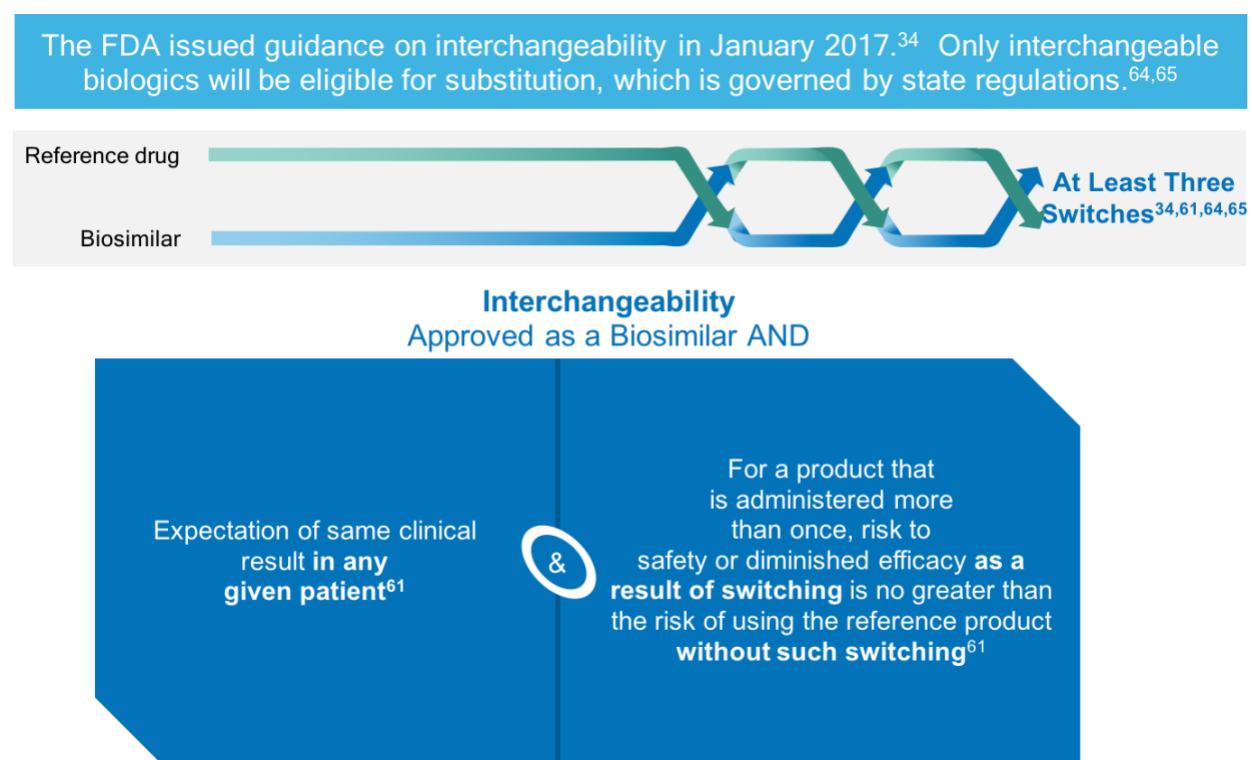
The FDA issued guidance on interchangeability in January 2017.$^{34}$ Only interchangeable biologics will be eligible for substitution, which is governed by state regulations.$^{64,65}$

Reference drug

Biosimilar

At Least Three Switches$^{34,61,64,65}$

Interchangeability
Approved as a Biosimilar AND

Expectation of same clinical result **in any given patient**$^{61}$

&

For a product that is administered more than once, risk to safety or diminished efficacy **as a result of switching** is no greater than the risk of using the reference product **without such switching**$^{61}$